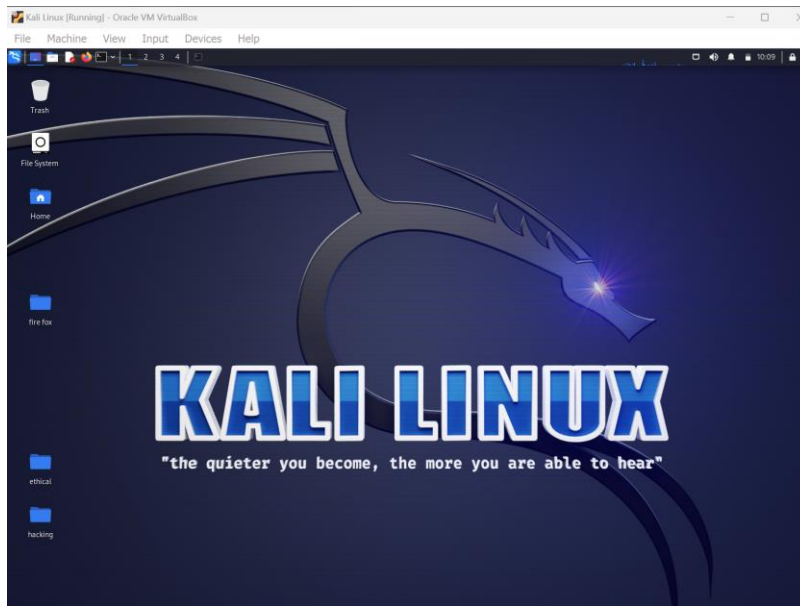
Kali Linux [Running] - Oracle VM VirtualBox

File Machine View Input Devices Help

1 2 3 4

10:09

Trash

File System

Home

fire fox

ethical

hacking

KALI LINUX

"the quieter you become, the more you are able to hear"